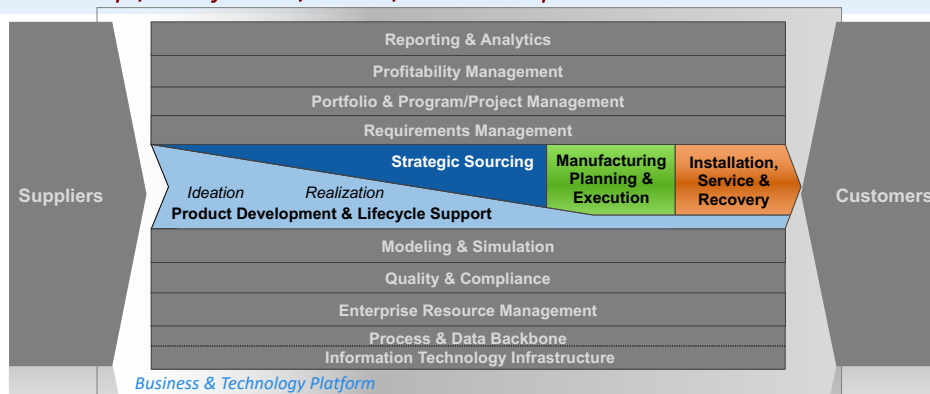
Suppliers

Reporting & Analytics

Profitability Management

Portfolio & Program/Project Management

Requirements Management

Strategic Sourcing

Manufacturing Planning & Execution

Installation, Service & Recovery

Ideation

Realization

Product Development & Lifecycle Support

Modeling & Simulation

Quality & Compliance

Enterprise Resource Management

Process & Data Backbone

Information Technology Infrastructure

Customers

Business & Technology Platform